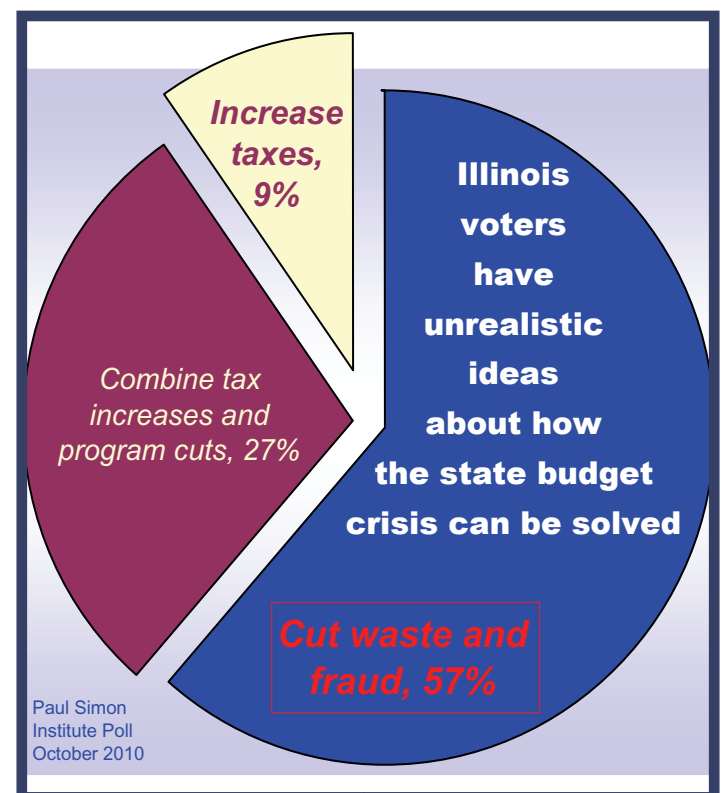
Increase taxes, 9%

Illinois voters have unrealistic ideas about how the state budget crisis can be solved

Combine tax increases and program cuts, 27%

Cut waste and fraud, 57%

Paul Simon Institute Poll October 2010